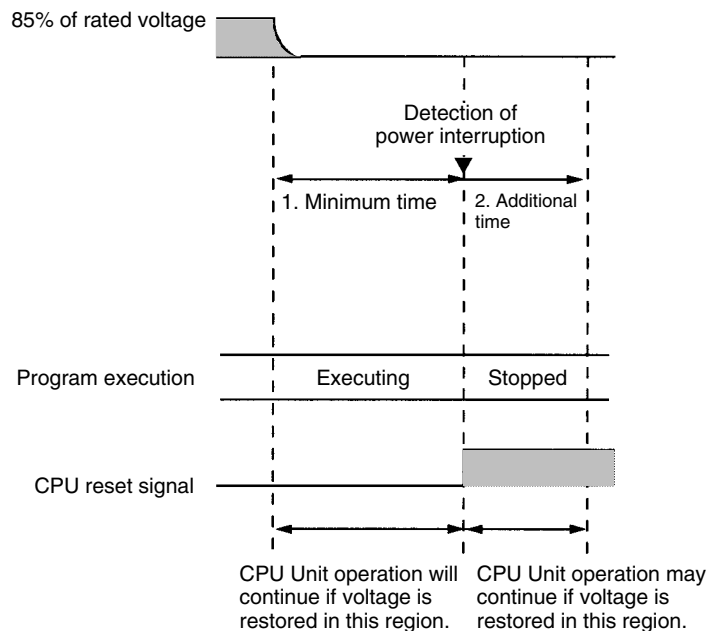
85% of rated voltage

Detection of power interruption

1. Minimum time

2. Additional time

Program execution

Executing

Stopped

CPU reset signal

CPU Unit operation will continue if voltage is restored in this region.

CPU Unit operation may continue if voltage is restored in this region.